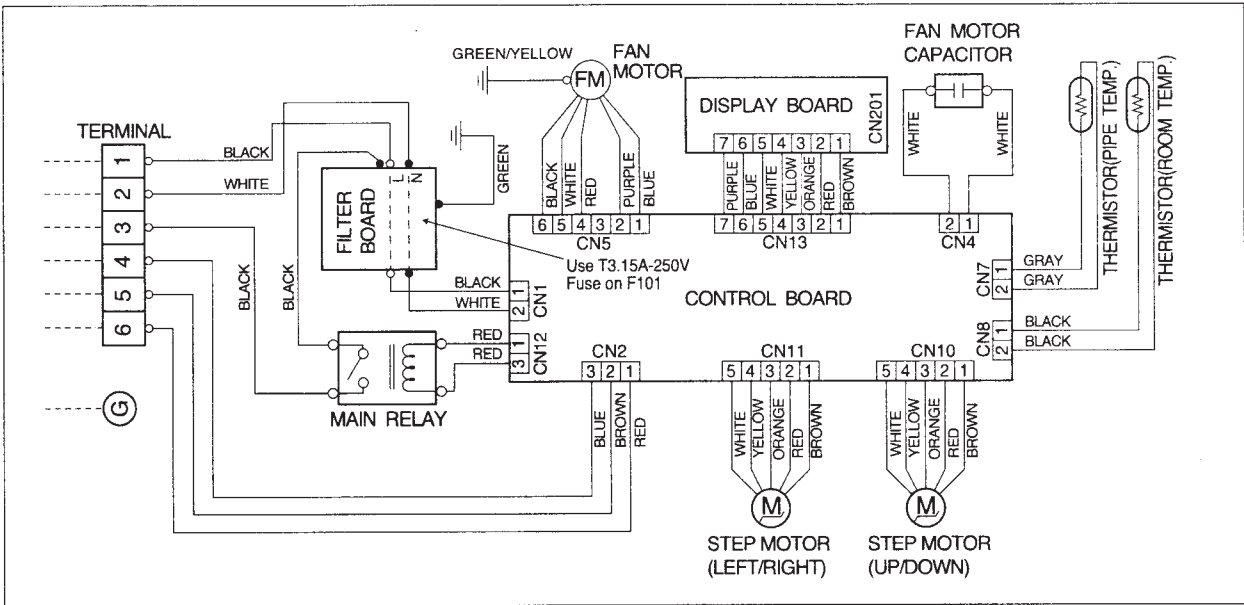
GREEN/YELLOW
FM
FAN MOTOR
DISPLAY BOARD
CN201
FAN MOTOR CAPACITOR
THERMISTOR(PIPE TEMP.)
THERMISTOR(ROOM TEMP.)

TERMINAL
1
2
3
4
5
6
G

BLACK
WHITE
BLACK
BLACK
FILTER BOARD
L
N
GREEN
Use T3.15A-250V Fuse on F101

BLACK
WHITE
RED
PURPLE
BLUE
6 5 4 3 2 1
CN5

7 6 5 4 3 2 1
PURPLE
BLUE
WHITE
YELLOW
ORANGE
RED
BROWN
7 6 5 4 3 2 1
CN13

WHITE
WHITE
2 1
CN4

GRAY
GRAY
CN7
2 1

BLACK
WHITE
2 1
CN1

CONTROL BOARD

RED
RED
3 1
CN12

BLACK
BLACK
CN8
2 1

MAIN RELAY

CN2
3 2 1
BLUE
BROWN
RED

CN11
5 4 3 2 1
WHITE
YELLOW
ORANGE
RED
BROWN
M
STEP MOTOR
(LEFT/RIGHT)

CN10
5 4 3 2 1
WHITE
YELLOW
ORANGE
RED
BROWN
M
STEP MOTOR
(UP/DOWN)